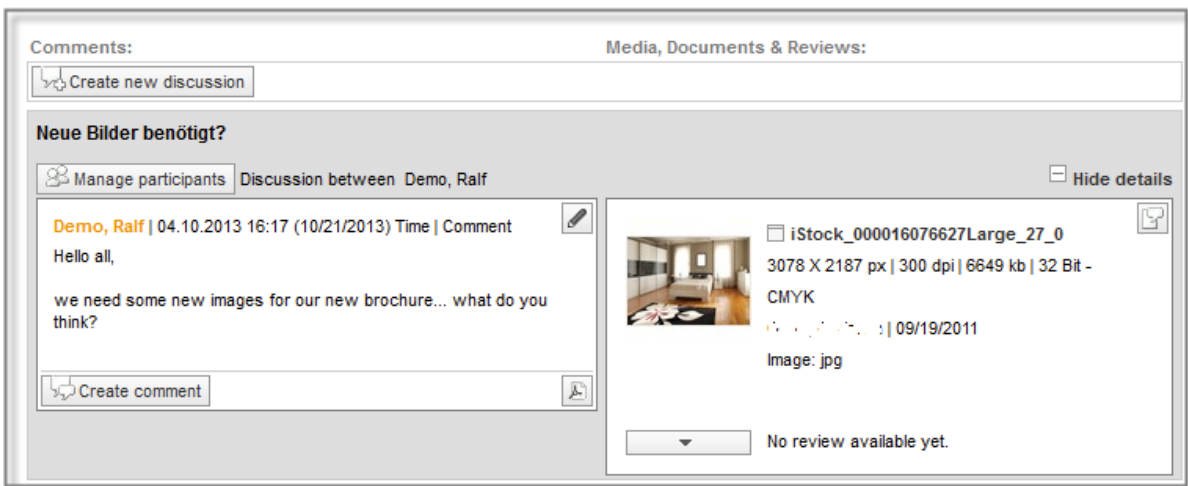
Comments:

Media, Documents & Reviews:

Create new discussion

Neue Bilder benötigt?

Manage participants Discussion between Demo, Ralf

Hide details

Demo, Ralf | 04.10.2013 16:17 (10/21/2013) Time | Comment

Hello all,

we need some new images for our new brochure... what do you think?

Create comment

iStock_000016076627Large_27_0

3078 X 2187 px | 300 dpi | 6649 kb | 32 Bit - CMYK

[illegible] | 09/19/2011

Image: jpg

No review available yet.